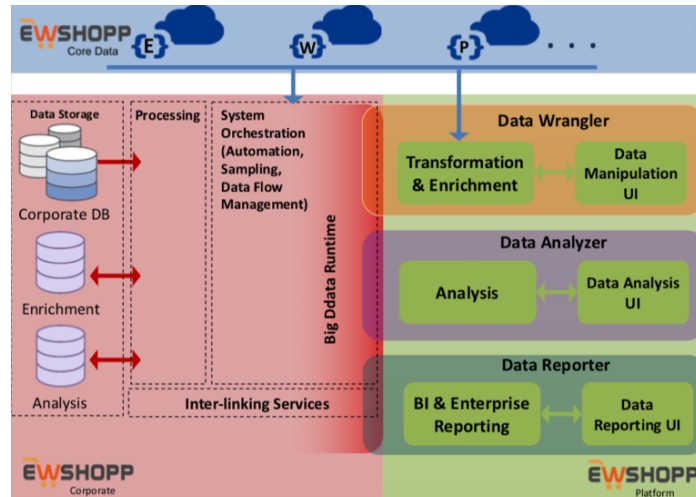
EWSHOPP
Core Data
{E}
{W}
{P}
. . .

Data Storage
Corporate DB
Enrichment
Analysis

Processing

System Orchestration (Automation, Sampling, Data Flow Management)

Big Ddata Runtime

Inter-linking Services

Data Wrangler
Transformation & Enrichment
Data Manipulation UI

Data Analyzer
Analysis
Data Analysis UI

Data Reporter
BI & Enterprise Reporting
Data Reporting UI

EWSHOPP
Corporate

EWSHOPP
Platform